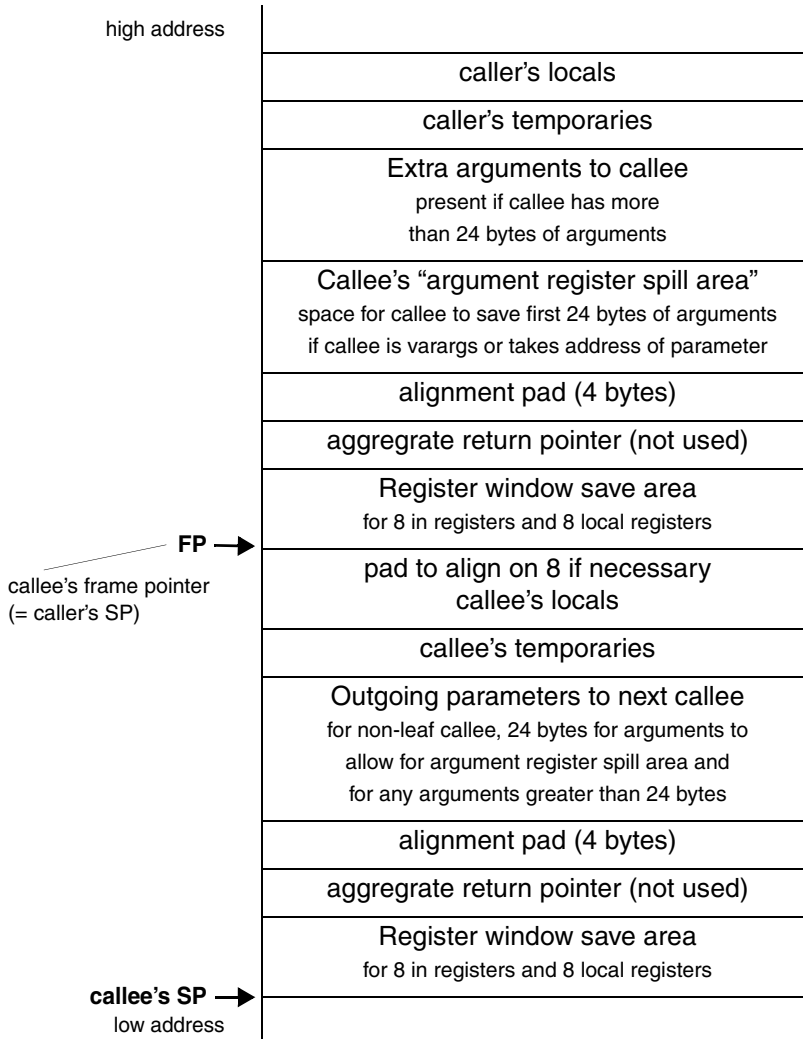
high address

caller's locals

caller's temporaries

Extra arguments to callee
present if callee has more
than 24 bytes of arguments

Callee's "argument register spill area"
space for callee to save first 24 bytes of arguments
if callee is varargs or takes address of parameter

alignment pad (4 bytes)

aggregrate return pointer (not used)

Register window save area
for 8 in registers and 8 local registers

FP

callee's frame pointer
(= caller's SP)

pad to align on 8 if necessary
callee's locals

callee's temporaries

Outgoing parameters to next callee
for non-leaf callee, 24 bytes for arguments to
allow for argument register spill area and
for any arguments greater than 24 bytes

alignment pad (4 bytes)

aggregrate return pointer (not used)

Register window save area
for 8 in registers and 8 local registers

callee's SP
low address